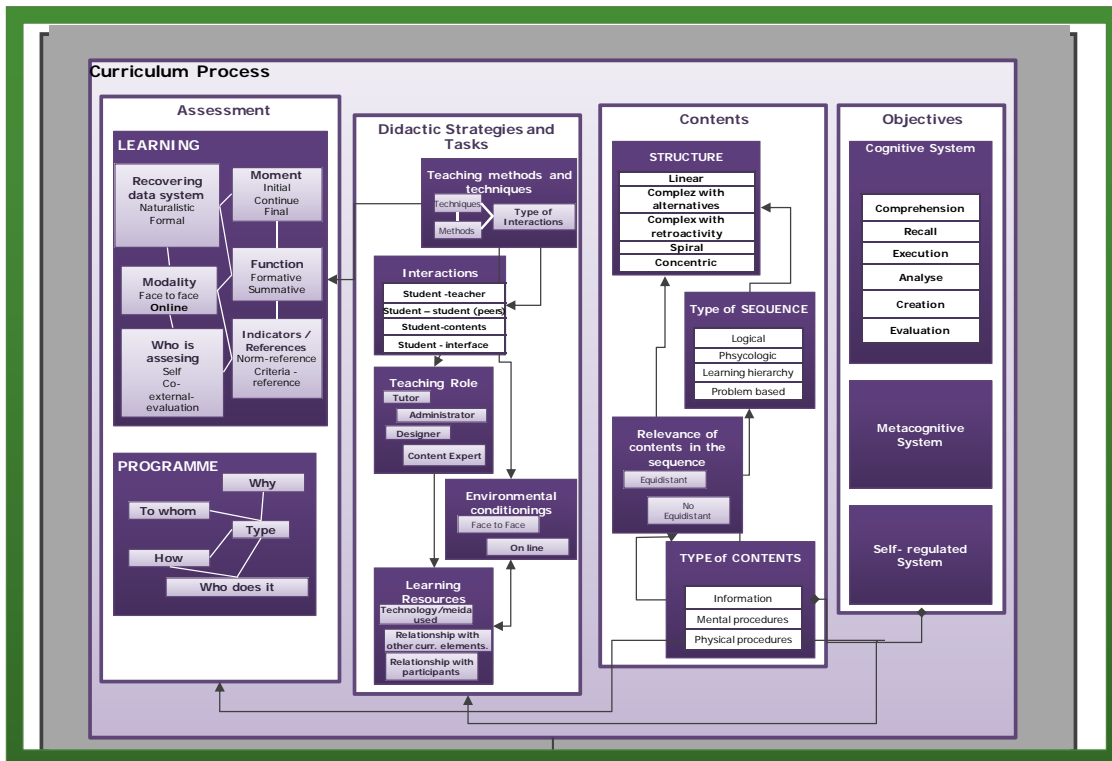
Curriculum Process

Assessment

LEARNING

Recovering data system
Naturalistic
Formal

Moment
Initial
Continue
Final

Modality
Face to face
Online

Function
Formative
Summative

Who is assesing
Self
Co-
external-evaluation

Indicators / References
Norm-reference
Criteria - reference

PROGRAMME

Why
To whom
Type
How
Who does it

Didactic Strategies and Tasks

Teaching methods and techniques
Techniques
Methods
Type of Interactions

Interactions
Student -teacher
Student – student (peers)
Student-contents
Student - interface

Teaching Role
Tutor
Administrator
Designer
Content Expert

Environmental conditionings
Face to Face
On line

Learning Resources
Technology/meida used
Relationship with other curr. elements.
Relationship with participants

Contents

STRUCTURE
Linear
Complez with alternatives
Complex with retroactivity
Spiral
Concentric

Type of SEQUENCE
Logical
Physcologic
Learning hierarchy
Problem based

Relevance of contents in the sequence
Equidistant
No Equidistant

TYPE of CONTENTS
Information
Mental procedures
Physical procedures

Objectives

Cognitive System
Comprehension
Recall
Execution
Analyse
Creation
Evaluation

Metacognitive System

Self- regulated System